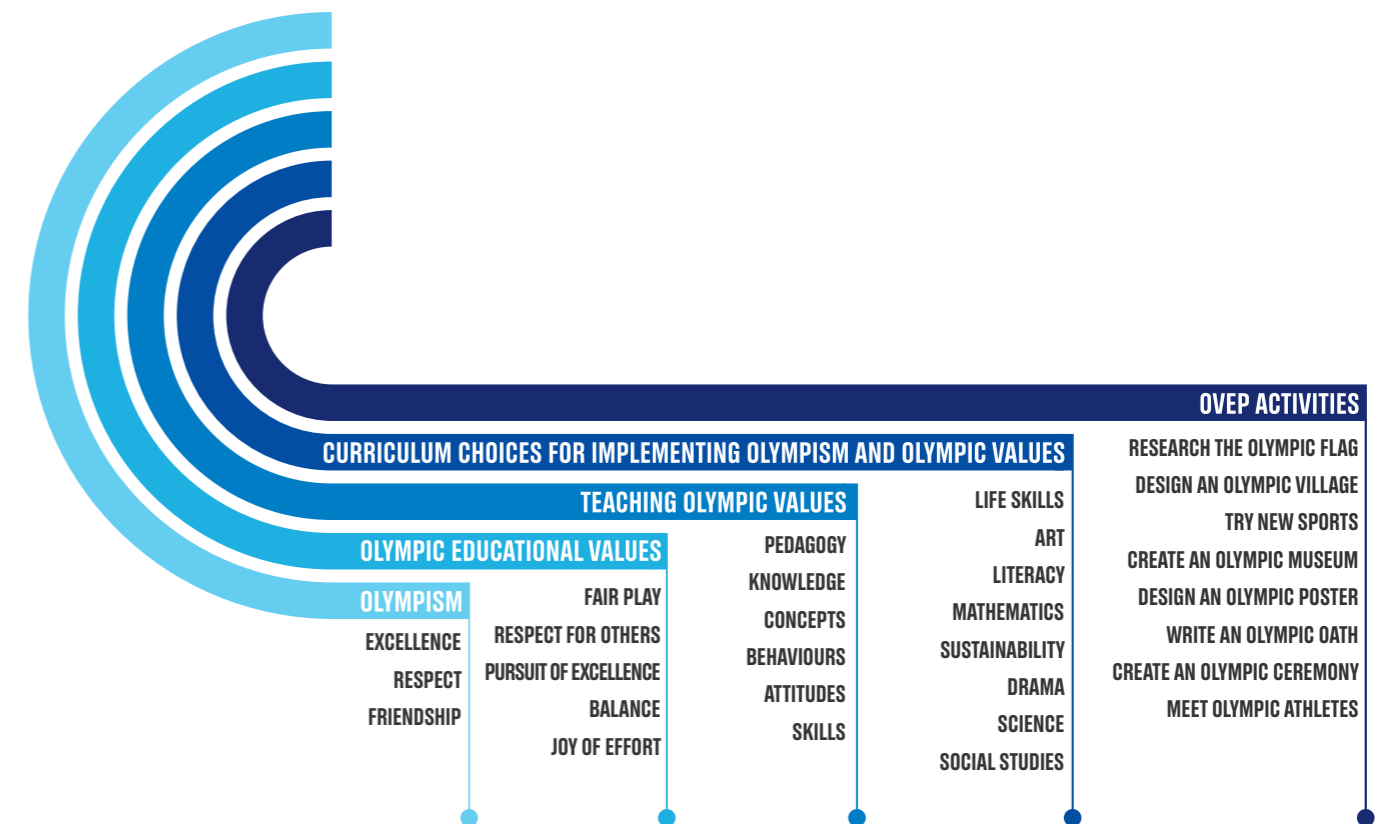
OVEP ACTIVITIES

RESEARCH THE OLYMPIC FLAG
DESIGN AN OLYMPIC VILLAGE
TRY NEW SPORTS
CREATE AN OLYMPIC MUSEUM
DESIGN AN OLYMPIC POSTER
WRITE AN OLYMPIC OATH
CREATE AN OLYMPIC CEREMONY
MEET OLYMPIC ATHLETES

CURRICULUM CHOICES FOR IMPLEMENTING OLYMPISM AND OLYMPIC VALUES

LIFE SKILLS
ART
LITERACY
MATHEMATICS
SUSTAINABILITY
DRAMA
SCIENCE
SOCIAL STUDIES

TEACHING OLYMPIC VALUES

PEDAGOGY
KNOWLEDGE
CONCEPTS
BEHAVIOURS
ATTITUDES
SKILLS

OLYMPIC EDUCATIONAL VALUES

FAIR PLAY
RESPECT FOR OTHERS
PURSUIT OF EXCELLENCE
BALANCE
JOY OF EFFORT

OLYMPISM

EXCELLENCE
RESPECT
FRIENDSHIP